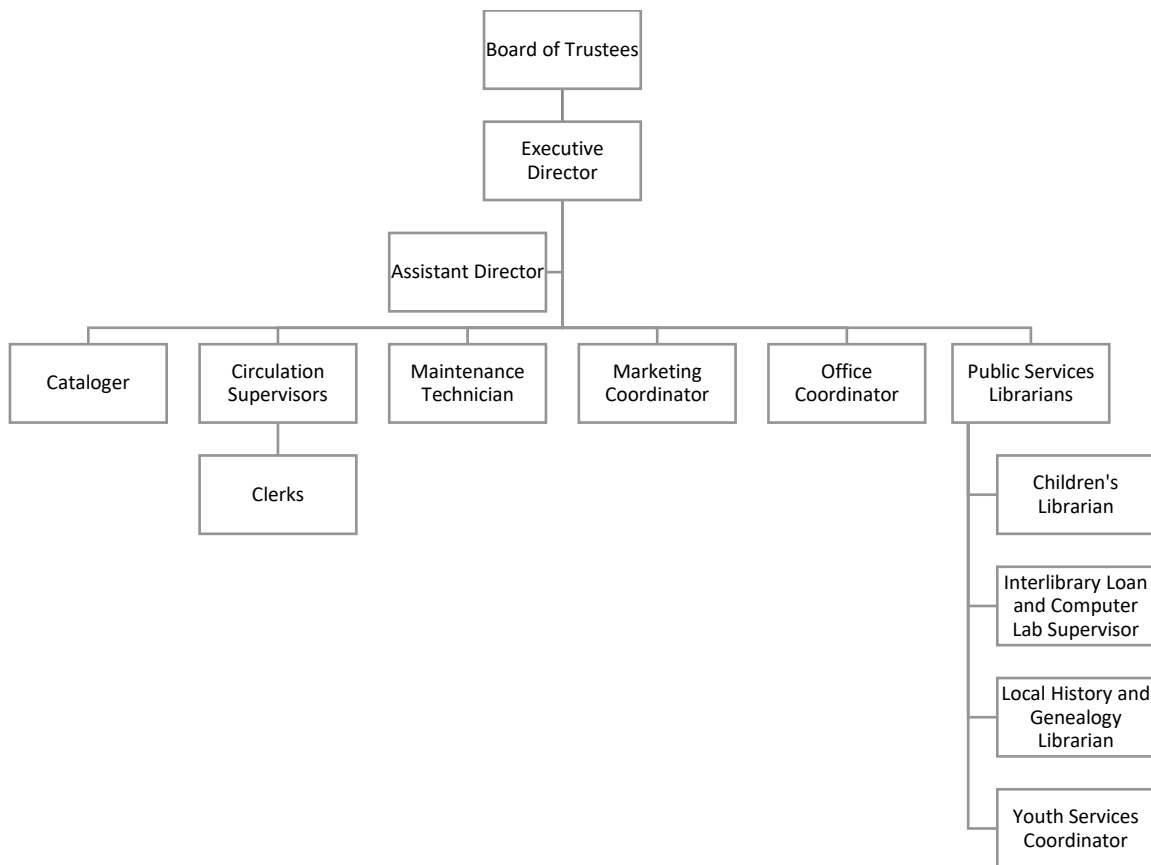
Board of Trustees

Executive Director

Assistant Director

Cataloger

Circulation Supervisors

Clerks

Maintenance Technician

Marketing Coordinator

Office Coordinator

Public Services Librarians

Children's Librarian

Interlibrary Loan and Computer Lab Supervisor

Local History and Genealogy Librarian

Youth Services Coordinator